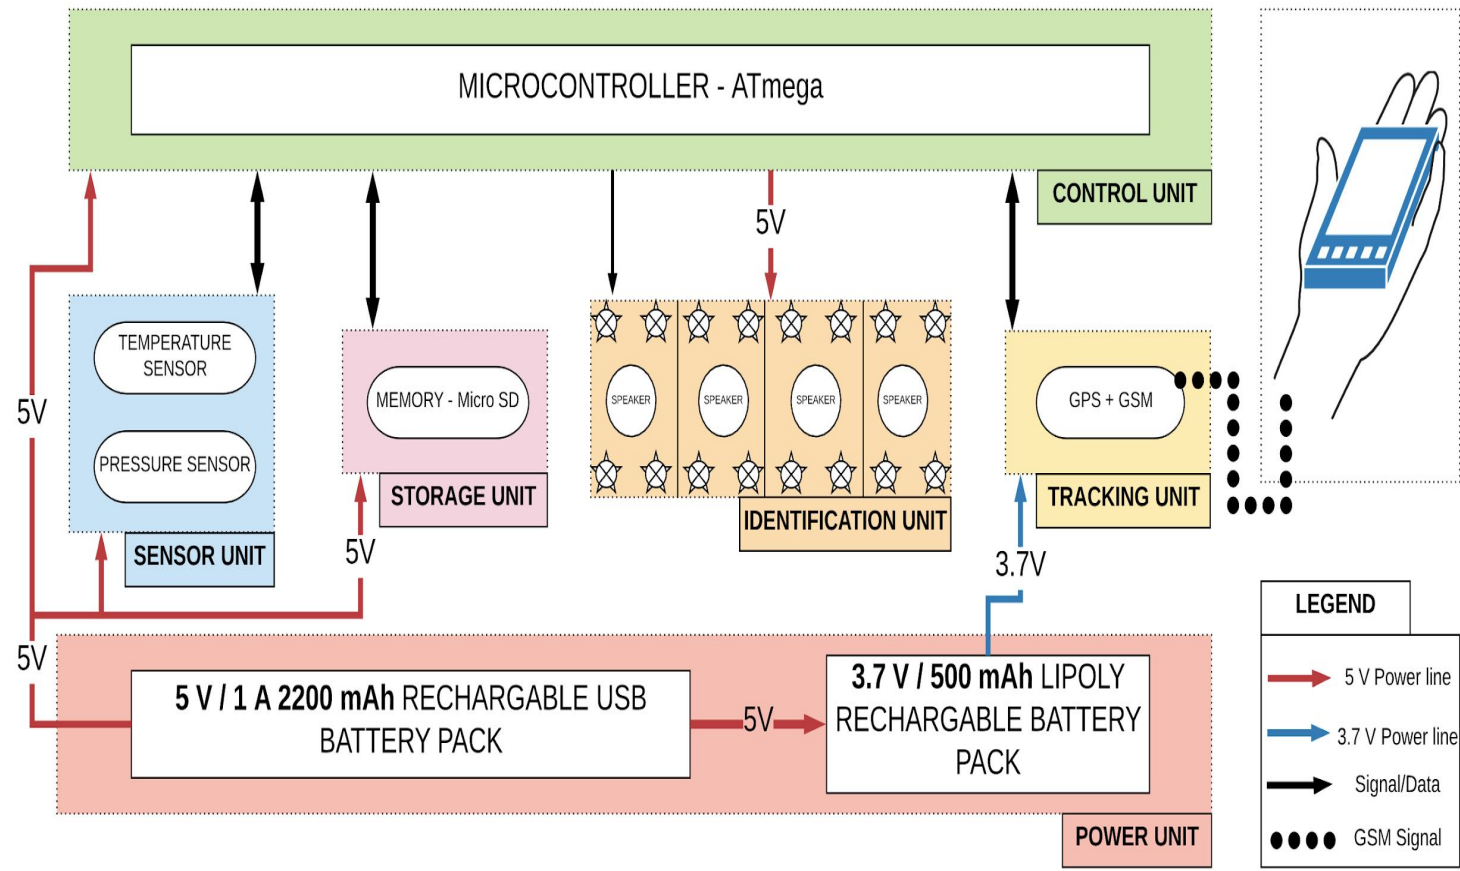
MICROCONTROLLER - ATmega

CONTROL UNIT

5V

5V

TEMPERATURE SENSOR

PRESSURE SENSOR

SENSOR UNIT

MEMORY - Micro SD

STORAGE UNIT

5V

SPEAKER

SPEAKER

SPEAKER

SPEAKER

IDENTIFICATION UNIT

GPS + GSM

TRACKING UNIT

3.7V

5V

5 V / 1 A 2200 mAh RECHARGABLE USB BATTERY PACK

5V

3.7 V / 500 mAh LIPOLY RECHARGABLE BATTERY PACK

POWER UNIT

LEGEND

5 V Power line

3.7 V Power line

Signal/Data

GSM Signal